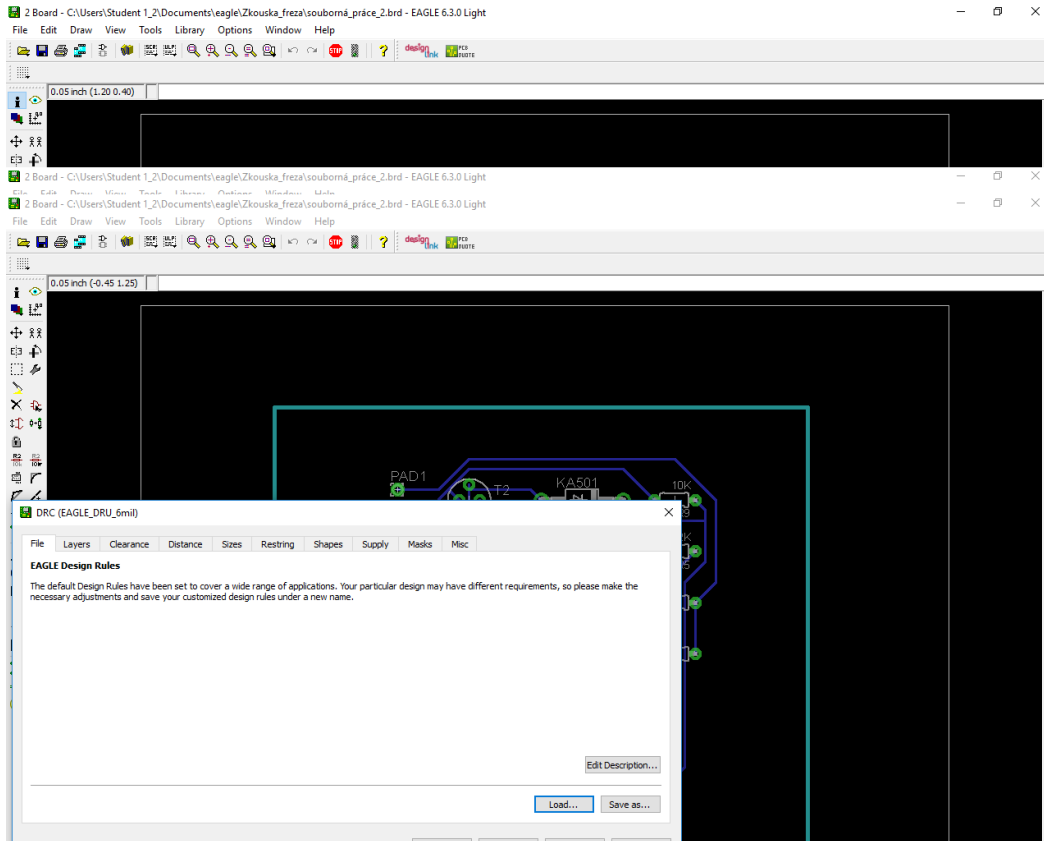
2 Board - C:\Users\Student 1_2\Documents\eagle\Zkouska_freza\souborná_práce_2.brd - EAGLE 6.3.0 Light

File Edit Draw View Tools Library Options Window Help

0.05 inch (1.20 0.40)

2 Board - C:\Users\Student 1_2\Documents\eagle\Zkouska_freza\souborná_práce_2.brd - EAGLE 6.3.0 Light

File Edit Draw View Tools Library Options Window Help

2 Board - C:\Users\Student 1_2\Documents\eagle\Zkouska_freza\souborná_práce_2.brd - EAGLE 6.3.0 Light

File Edit Draw View Tools Library Options Window Help

0.05 inch (-0.45 1.25)

PAD1

T2

KA501

10K

DRC (EAGLE_DRU_6mil)

File Layers Clearance Distance Sizes Restring Shapes Supply Masks Misc

EAGLE Design Rules

The default Design Rules have been set to cover a wide range of applications. Your particular design may have different requirements, so please make the necessary adjustments and save your customized design rules under a new name.

Edit Description...

Load... Save as...